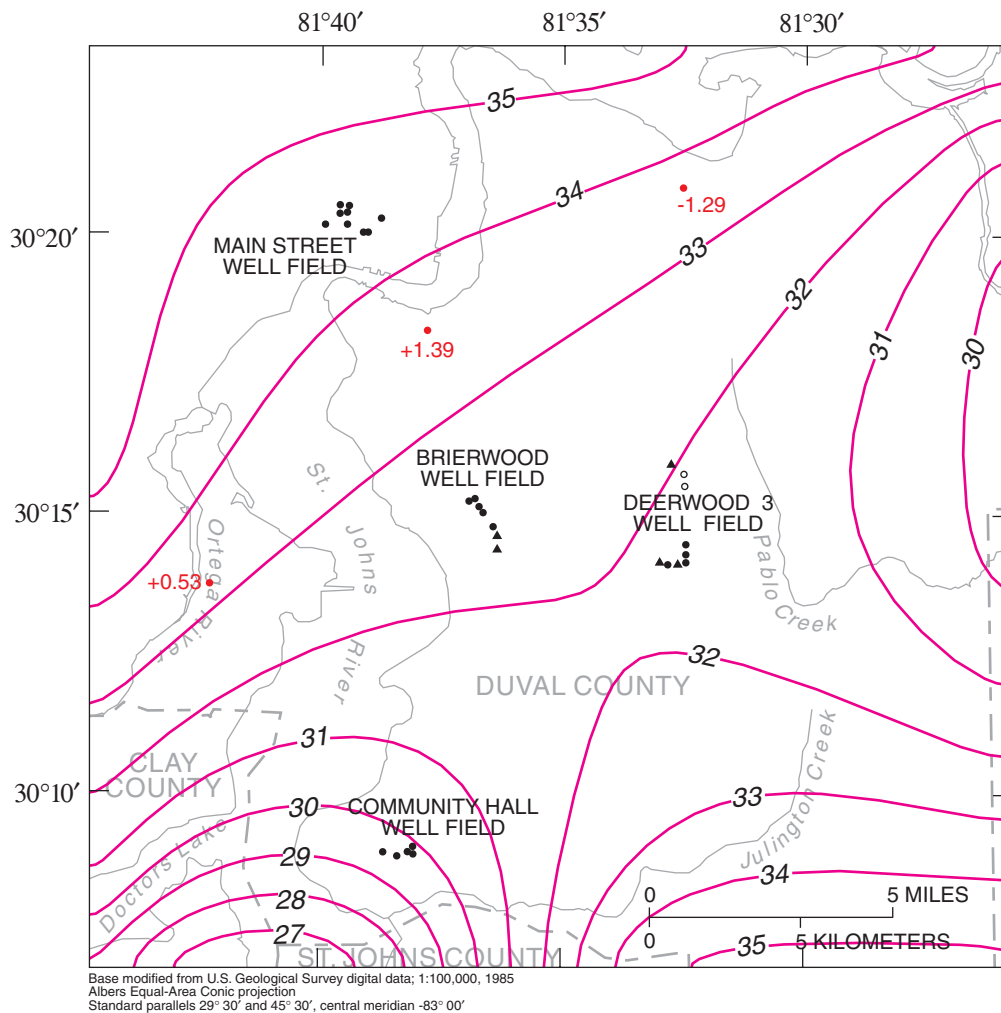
81°40′ 81°35′ 81°30′

30°20′

30°15′

30°10′

35

34

33

32

31

30

-1.29

+1.39

+0.53

MAIN STREET WELL FIELD

BRIERWOOD WELL FIELD

DEERWOOD 3 WELL FIELD

Ortega River

St. Johns River

Pablo Creek

32

DUVAL COUNTY

CLAY COUNTY

31

30

29

28

27

COMMUNITY HALL WELL FIELD

Doctors Lake

Julington Creek

33

34

35

ST. JOHNS COUNTY

0 5 MILES

0 5 KILOMETERS

Base modified from U.S. Geological Survey digital data; 1:100,000, 1985
Albers Equal-Area Conic projection
Standard parallels 29° 30′ and 45° 30′, central meridian -83° 00′